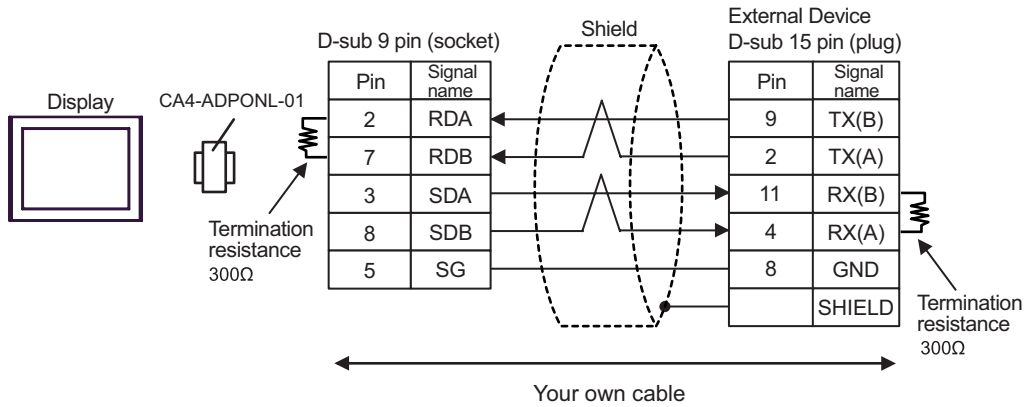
Display

CA4-ADPONL-01

Termination resistance 300Ω

D-sub 9 pin (socket)

| Pin | Signal name |
|---|---|
| 2 | RDA |
| 7 | RDB |
| 3 | SDA |
| 8 | SDB |
| 5 | SG |

Shield

External Device
D-sub 15 pin (plug)

| Pin | Signal name |
|---|---|
| 9 | TX(B) |
| 2 | TX(A) |
| 11 | RX(B) |
| 4 | RX(A) |
| 8 | GND |
| | SHIELD |

Termination resistance 300Ω

Your own cable